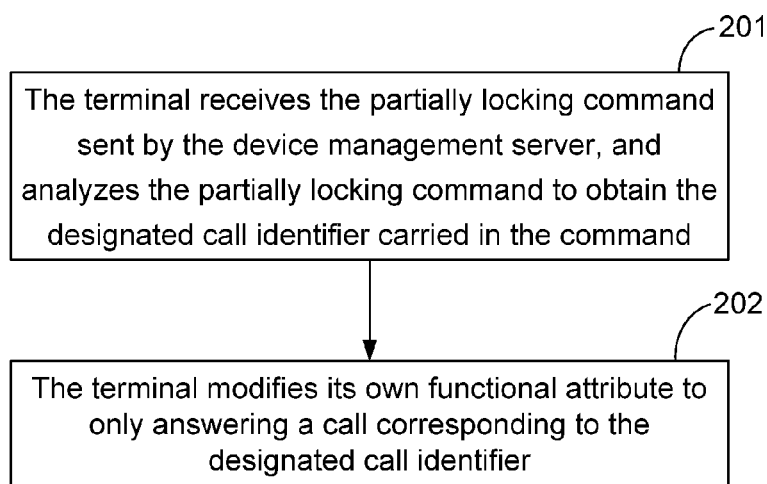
201

The terminal receives the partially locking command sent by the device management server, and analyzes the partially locking command to obtain the designated call identifier carried in the command

202

The terminal modifies its own functional attribute to only answering a call corresponding to the designated call identifier